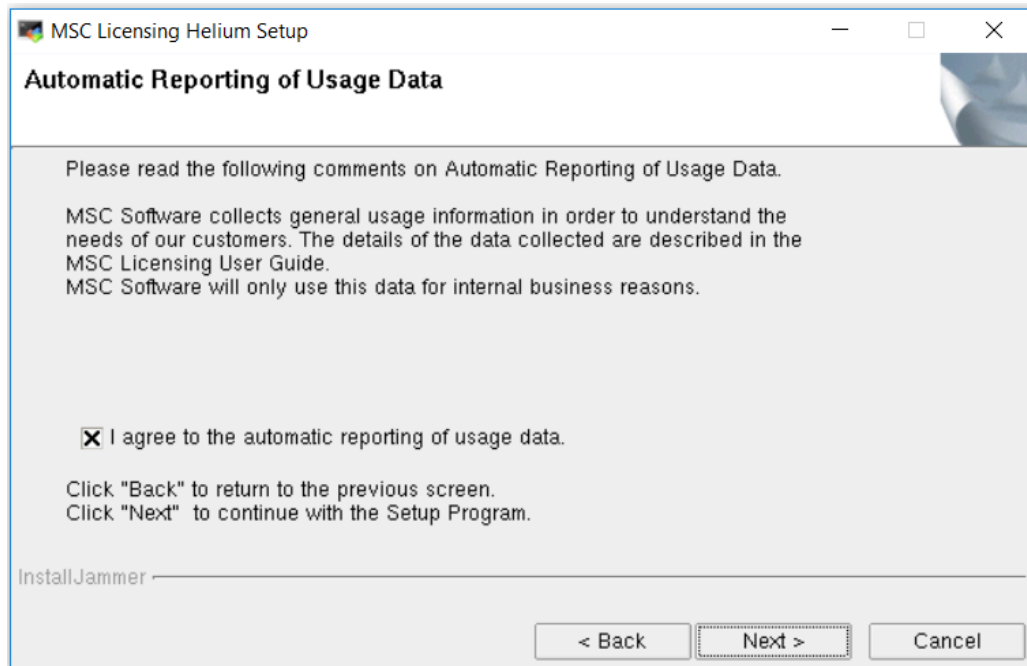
MSC Licensing Helium Setup

Automatic Reporting of Usage Data

Please read the following comments on Automatic Reporting of Usage Data.

MSC Software collects general usage information in order to understand the needs of our customers. The details of the data collected are described in the MSC Licensing User Guide.
MSC Software will only use this data for internal business reasons.

I agree to the automatic reporting of usage data.

Click "Back" to return to the previous screen.
Click "Next" to continue with the Setup Program.

InstallJammer

< Back
Next >
Cancel